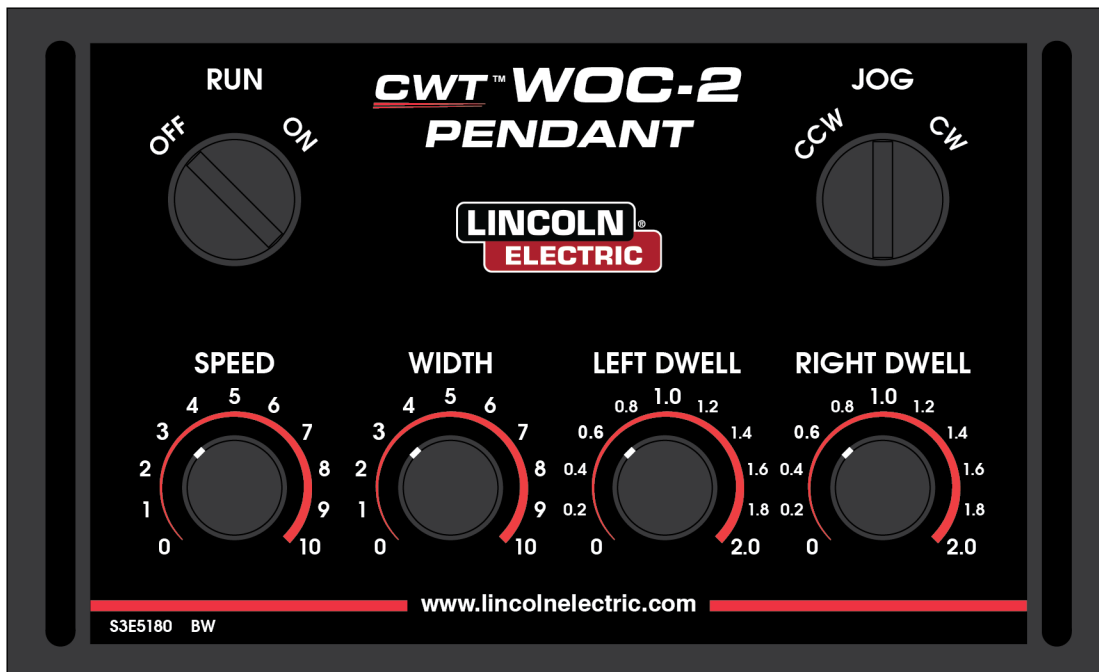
RUN

OFF ON

CWT™ WOC-2
PENDANT

JOG

CCW CW

LINCOLN®
ELECTRIC

SPEED

0 1 2 3 4 5 6 7 8 9 10

WIDTH

0 1 2 3 4 5 6 7 8 9 10

LEFT DWELL

0 0.2 0.4 0.6 0.8 1.0 1.2 1.4 1.6 1.8 2.0

RIGHT DWELL

0 0.2 0.4 0.6 0.8 1.0 1.2 1.4 1.6 1.8 2.0

www.lincolnelectric.com

S3E5180 BW